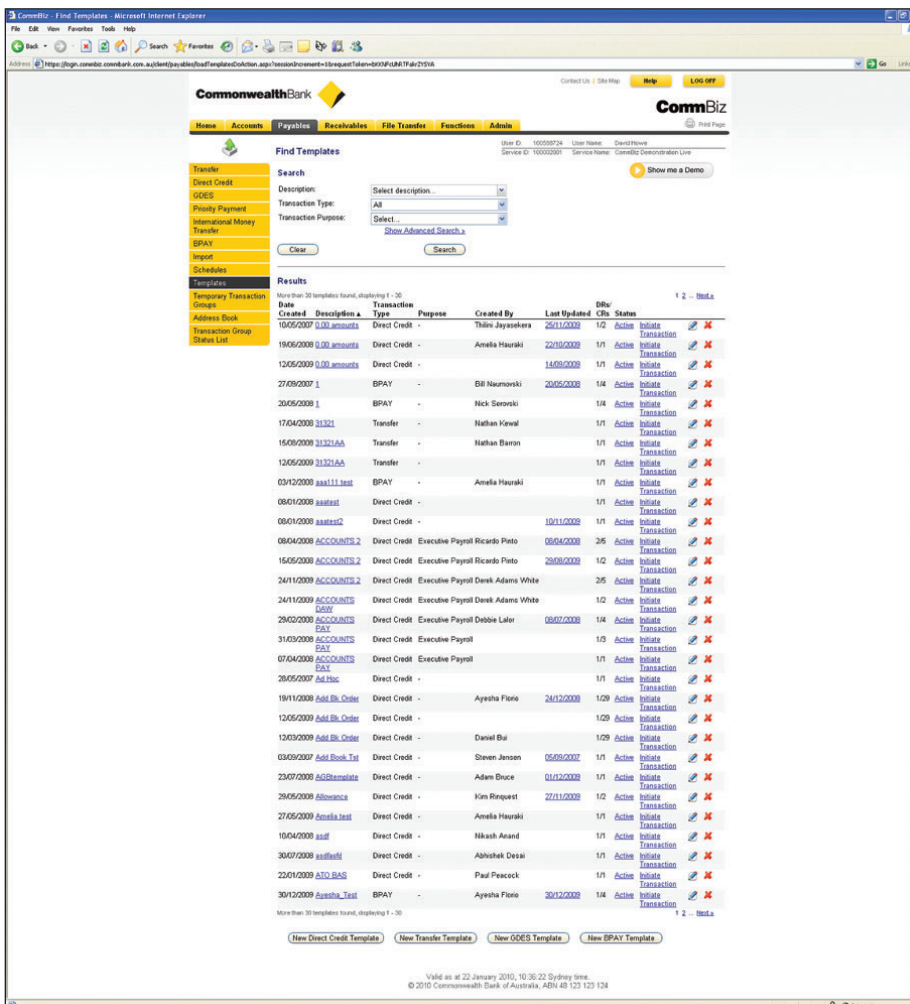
CommBiz - Find Templates - Microsoft Internet Explorer

File Edit View Favorites Tools Help

Back Search Favorites

Address https://login.commbiz.commbank.com.au/client/payables/loadTemplatesDoAction.aspx?sessionIncrement=1&requestToken=bKXNFcUNR7FakrZYSYA

Go Links

Contact Us | Site Map Help LOG OFF

CommonwealthBank

CommBiz

Print Page

Home Accounts Payables Receivables File Transfer Functions Admin

Find Templates

User ID: 160558724 User Name: David Howe
Service ID: 100002001 Service Name: CommBiz Demonstration Live

Show me a Demo

Transfer
Direct Credit
GDES
Priority Payment
International Money Transfer
BPAY
Import
Schedules
Templates
Temporary Transaction Groups
Address Book
Transaction Group Status List

Search

Description: Select description...
Transaction Type: All
Transaction Purpose: Select...
Show Advanced Search »

Clear Search

Results

More than 30 templates found, displaying 1 - 30

1 2 ... Next »

| Date Created | Description ▲ | Transaction Type | Purpose | Created By | Last Updated | DRs/ CRs | Status | | |
|---|---|---|---|---|---|---|---|---|---|
| 10/05/2007 | 0.00 amounts | Direct Credit | - | Thilini Jayasekera | 25/11/2009 | 1/2 | Active | Initiate Transaction | |
| 19/06/2008 | 0.00 amounts | Direct Credit | - | Amelia Hauraki | 22/10/2009 | 1/1 | Active | Initiate Transaction | |
| 12/05/2009 | 0.00 amounts | Direct Credit | - | | 14/08/2009 | 1/1 | Active | Initiate Transaction | |
| 27/09/2007 | 1 | BPAY | - | Bill Naumovski | 20/05/2008 | 1/4 | Active | Initiate Transaction | |
| 20/05/2008 | 1 | BPAY | - | Nick Serovski | | 1/4 | Active | Initiate Transaction | |
| 17/04/2008 | 31321 | Transfer | - | Nathan Kewal | | 1/1 | Active | Initiate Transaction | |
| 15/08/2008 | 31321AA | Transfer | - | Nathan Barron | | 1/1 | Active | Initiate Transaction | |
| 12/05/2009 | 31321AA | Transfer | - | | | 1/1 | Active | Initiate Transaction | |
| 03/12/2008 | aaa111 test | BPAY | - | Amelia Hauraki | | 1/1 | Active | Initiate Transaction | |
| 08/01/2008 | aaatest | Direct Credit | - | | | 1/1 | Active | Initiate Transaction | |
| 08/01/2008 | aaatest2 | Direct Credit | - | | 10/11/2009 | 1/1 | Active | Initiate Transaction | |
| 08/04/2008 | ACCOUNTS 2 | Direct Credit | Executive Payroll | Ricardo Pinto | 08/04/2008 | 2/5 | Active | Initiate Transaction | |
| 15/05/2008 | ACCOUNTS 2 | Direct Credit | Executive Payroll | Ricardo Pinto | 29/08/2009 | 1/2 | Active | Initiate Transaction | |
| 24/11/2009 | ACCOUNTS 2 | Direct Credit | Executive Payroll | Derek Adams White | | 2/5 | Active | Initiate Transaction | |
| 24/11/2009 | ACCOUNTS DAW | Direct Credit | Executive Payroll | Derek Adams White | | 1/2 | Active | Initiate Transaction | |
| 29/02/2008 | ACCOUNTS PAY | Direct Credit | Executive Payroll | Debbie Lalor | 08/07/2008 | 1/4 | Active | Initiate Transaction | |
| 31/03/2008 | ACCOUNTS PAY | Direct Credit | Executive Payroll | | | 1/3 | Active | Initiate Transaction | |
| 07/04/2008 | ACCOUNTS PAY | Direct Credit | Executive Payroll | | | 1/1 | Active | Initiate Transaction | |
| 28/05/2007 | Ad Hoc | Direct Credit | - | | | 1/1 | Active | Initiate Transaction | |
| 19/11/2008 | Add Bk Order | Direct Credit | - | Ayesha Florio | 24/12/2008 | 1/29 | Active | Initiate Transaction | |
| 12/05/2009 | Add Bk Order | Direct Credit | - | | | 1/29 | Active | Initiate Transaction | |
| 12/03/2009 | Add Bk Order | Direct Credit | - | Daniel Bui | | 1/29 | Active | Initiate Transaction | |
| 03/09/2007 | Add Book Tst | Direct Credit | - | Steven Jensen | 05/09/2007 | 1/1 | Active | Initiate Transaction | |
| 23/07/2008 | AGBtemplate | Direct Credit | - | Adam Bruce | 01/12/2009 | 1/1 | Active | Initiate Transaction | |
| 29/05/2008 | Allowance | Direct Credit | - | Kim Rinquest | 27/11/2009 | 1/2 | Active | Initiate Transaction | |
| 27/05/2009 | Amelia test | Direct Credit | - | Amelia Hauraki | | 1/1 | Active | Initiate Transaction | |
| 10/04/2008 | asdf | Direct Credit | - | Nikash Anand | | 1/1 | Active | Initiate Transaction | |
| 30/07/2008 | asdfasfd | Direct Credit | - | Abhishek Desai | | 1/1 | Active | Initiate Transaction | |
| 22/01/2009 | ATO BAS | Direct Credit | - | Paul Peacock | | 1/1 | Active | Initiate Transaction | |
| 30/12/2009 | Ayesha_Test | BPAY | - | Ayesha Florio | 30/12/2009 | 1/4 | Active | Initiate Transaction | |

More than 30 templates found, displaying 1 - 30

1 2 ... Next »

New Direct Credit Template New Transfer Template New GDES Template New BPAY Template

Valid as at 22 January 2010, 10:36:22 Sydney time.
© 2010 Commonwealth Bank of Australia, ABN 48 123 123 124